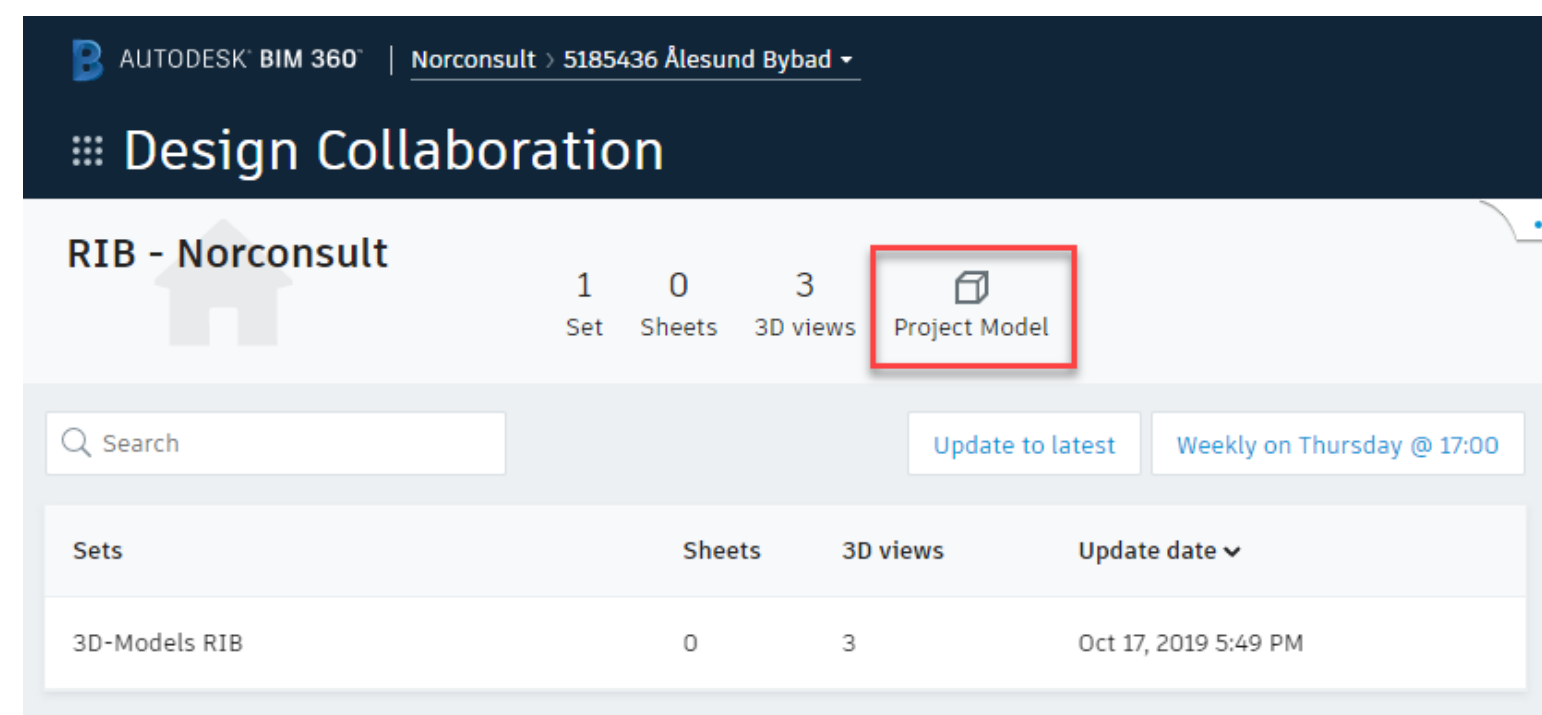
AUTODESK® BIM 360™ | Norconsult > 5185436 Ålesund Bybad

Design Collaboration

RIB - Norconsult

1 Set
0 Sheets
3 3D views
Project Model

Search

Update to latest
Weekly on Thursday @ 17:00

| Sets | Sheets | 3D views | Update date |
|---|---|---|---|
| 3D-Models RIB | 0 | 3 | Oct 17, 2019 5:49 PM |